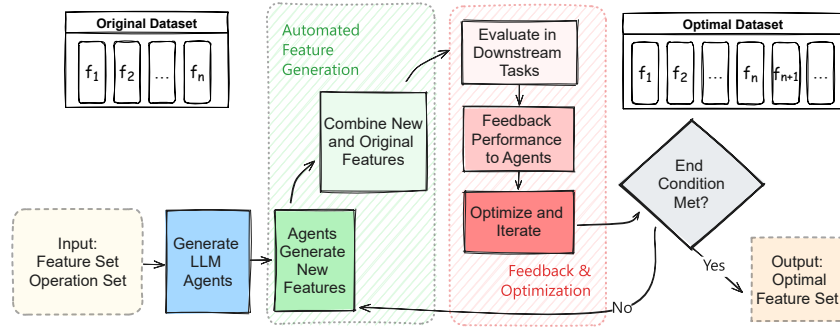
Original Dataset

$f_1$ $f_2$ … $f_n$

Automated Feature Generation

Evaluate in Downstream Tasks

Optimal Dataset

$f_1$ $f_2$ … $f_n$ $f_{n+1}$ …

Combine New and Original Features

Feedback Performance to Agents

End Condition Met?

Input: Feature Set Operation Set

Generate LLM Agents

Agents Generate New Features

Optimize and Iterate

Yes

Output: Optimal Feature Set

Feedback & Optimization

No